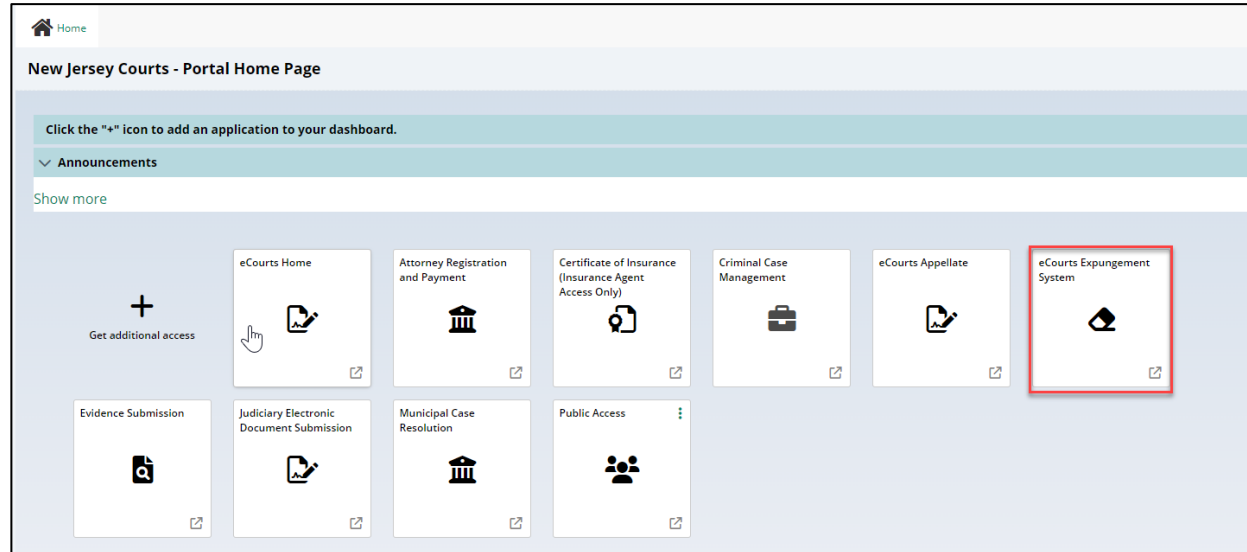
Home

New Jersey Courts - Portal Home Page

Click the "+" icon to add an application to your dashboard.

Announcements

Show more

+
Get additional access

eCourts Home

Attorney Registration and Payment

Certificate of Insurance (Insurance Agent Access Only)

Criminal Case Management

eCourts Appellate

eCourts Expungement System

Evidence Submission

Judiciary Electronic Document Submission

Municipal Case Resolution

Public Access